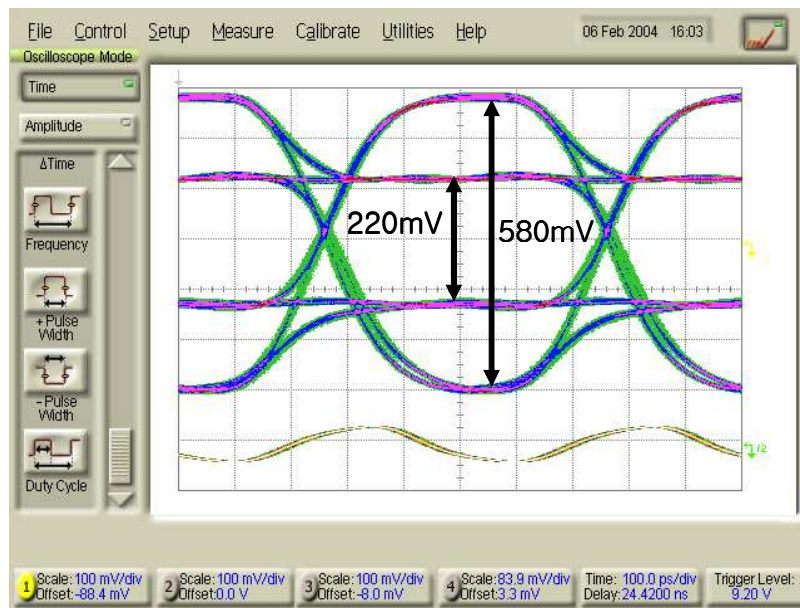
File Control Setup Measure Calibrate Utilities Help 06 Feb 2004 16:03

Oscilloscope Mode

Time

Amplitude

ΔTime

Frequency

+Pulse Width

-Pulse Width

Duty Cycle

220mV

580mV

1 Scale: 100 mV/div Offset: -88.4 mV

2 Scale: 100 mV/div Offset: 0.0 V

3 Scale: 100 mV/div Offset: -8.0 mV

4 Scale: 83.9 mV/div Offset: 3.3 mV

Time: 100.0 ps/div Delay: 24.4200 ns

Trigger Level: 9.20 V